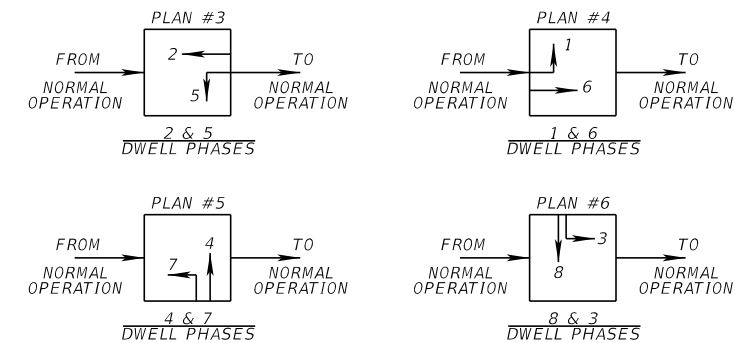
PLAN #3

FROM NORMAL OPERATION

2

5

TO NORMAL OPERATION

2 & 5
DWELL PHASES

PLAN #4

FROM NORMAL OPERATION

1

6

TO NORMAL OPERATION

1 & 6
DWELL PHASES

PLAN #5

FROM NORMAL OPERATION

7

4

TO NORMAL OPERATION

4 & 7
DWELL PHASES

PLAN #6

FROM NORMAL OPERATION

3

8

TO NORMAL OPERATION

8 & 3
DWELL PHASES